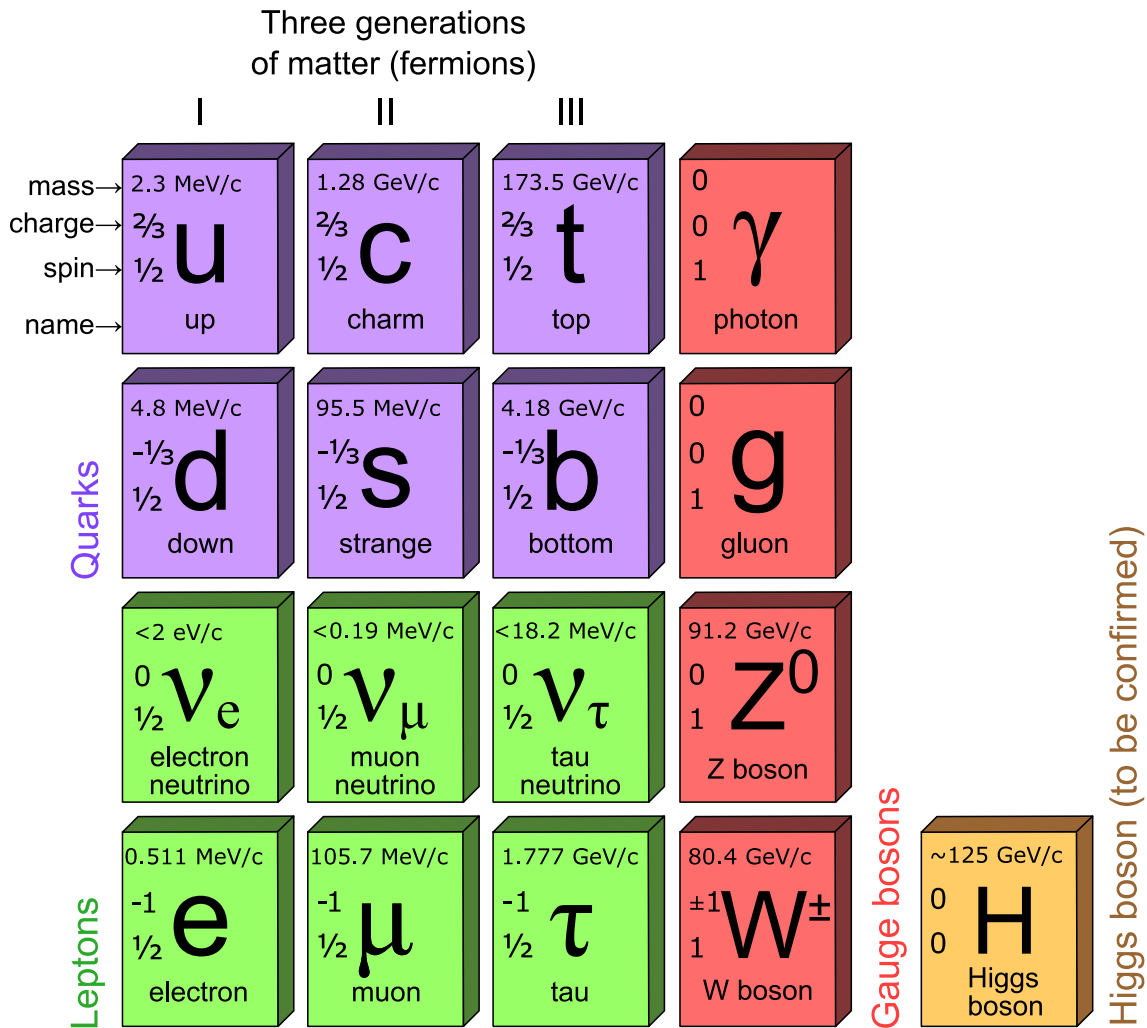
Three generations of matter (fermions)

I II III

mass→
charge→
spin→
name→

2.3 MeV/c
⅔
½
u
up

1.28 GeV/c
⅔
½
c
charm

173.5 GeV/c
⅔
½
t
top

0
0
1
$\gamma$
photon

Quarks

4.8 MeV/c
-⅓
½
d
down

95.5 MeV/c
-⅓
½
s
strange

4.18 GeV/c
-⅓
½
b
bottom

0
0
1
g
gluon

<2 eV/c
0
½
$\nu_e$
electron neutrino

<0.19 MeV/c
0
½
$\nu_\mu$
muon neutrino

<18.2 MeV/c
0
½
$\nu_\tau$
tau neutrino

91.2 GeV/c
0
1
$Z^0$
Z boson

Leptons

0.511 MeV/c
-1
½
e
electron

105.7 MeV/c
-1
½
$\mu$
muon

1.777 GeV/c
-1
½
$\tau$
tau

80.4 GeV/c
±1
1
$W^\pm$
W boson

Gauge bosons

~125 GeV/c
0
0
H
Higgs boson

Higgs boson (to be confirmed)